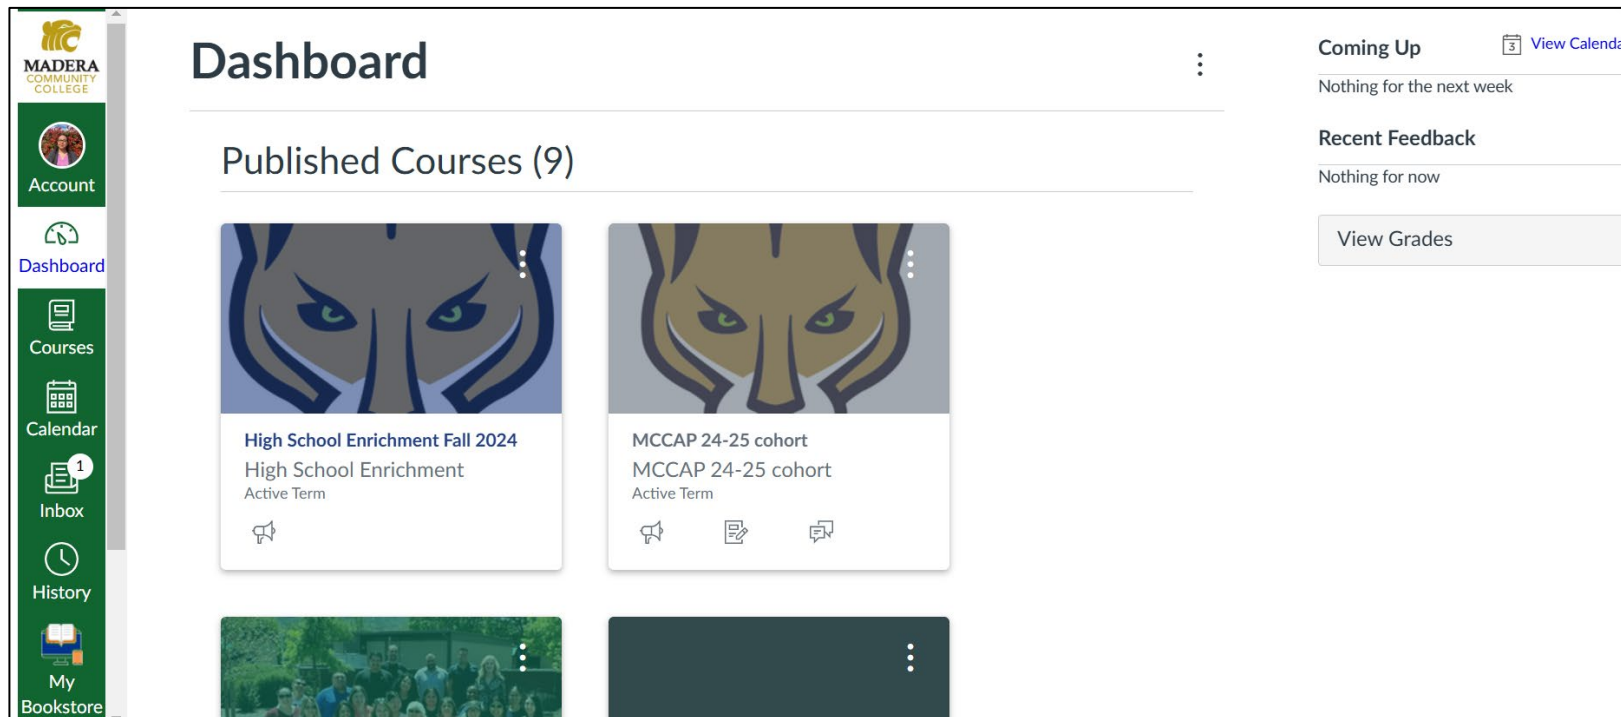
MADERA
COMMUNITY
COLLEGE

Account

Dashboard

Courses

Calendar

1
Inbox

History

My Bookstore

Dashboard

Published Courses (9)

High School Enrichment Fall 2024
High School Enrichment
Active Term

MCCAP 24-25 cohort
MCCAP 24-25 cohort
Active Term

Coming Up
3 View Calenda

Nothing for the next week

Recent Feedback

Nothing for now

View Grades